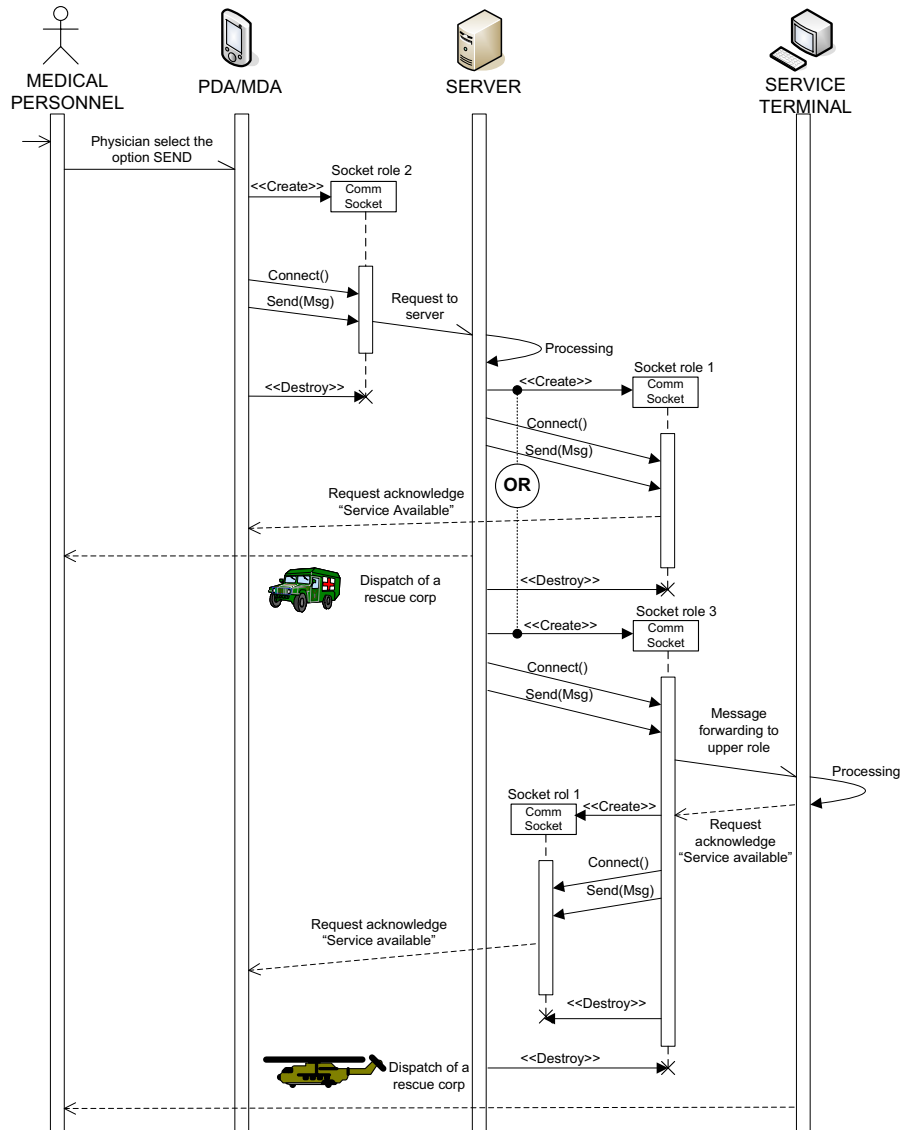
MEDICAL PERSONNEL

PDA/MDA

SERVER

SERVICE TERMINAL

Physician select the option SEND

Socket role 2

<<Create>>

Comm Socket

Connect()

Send(Msg)

Request to server

Processing

<<Destroy>>

<<Create>>

Socket role 1

Comm Socket

Connect()

Send(Msg)

OR

Request acknowledge "Service Available"

Dispatch of a rescue corp

<<Destroy>>

<<Create>>

Socket role 3

Comm Socket

Connect()

Send(Msg)

Message forwarding to upper role

Processing

Socket rol 1

Comm Socket

<<Create>>

Request acknowledge "Service available"

Connect()

Send(Msg)

Request acknowledge "Service available"

<<Destroy>>

Dispatch of a rescue corp

<<Destroy>>